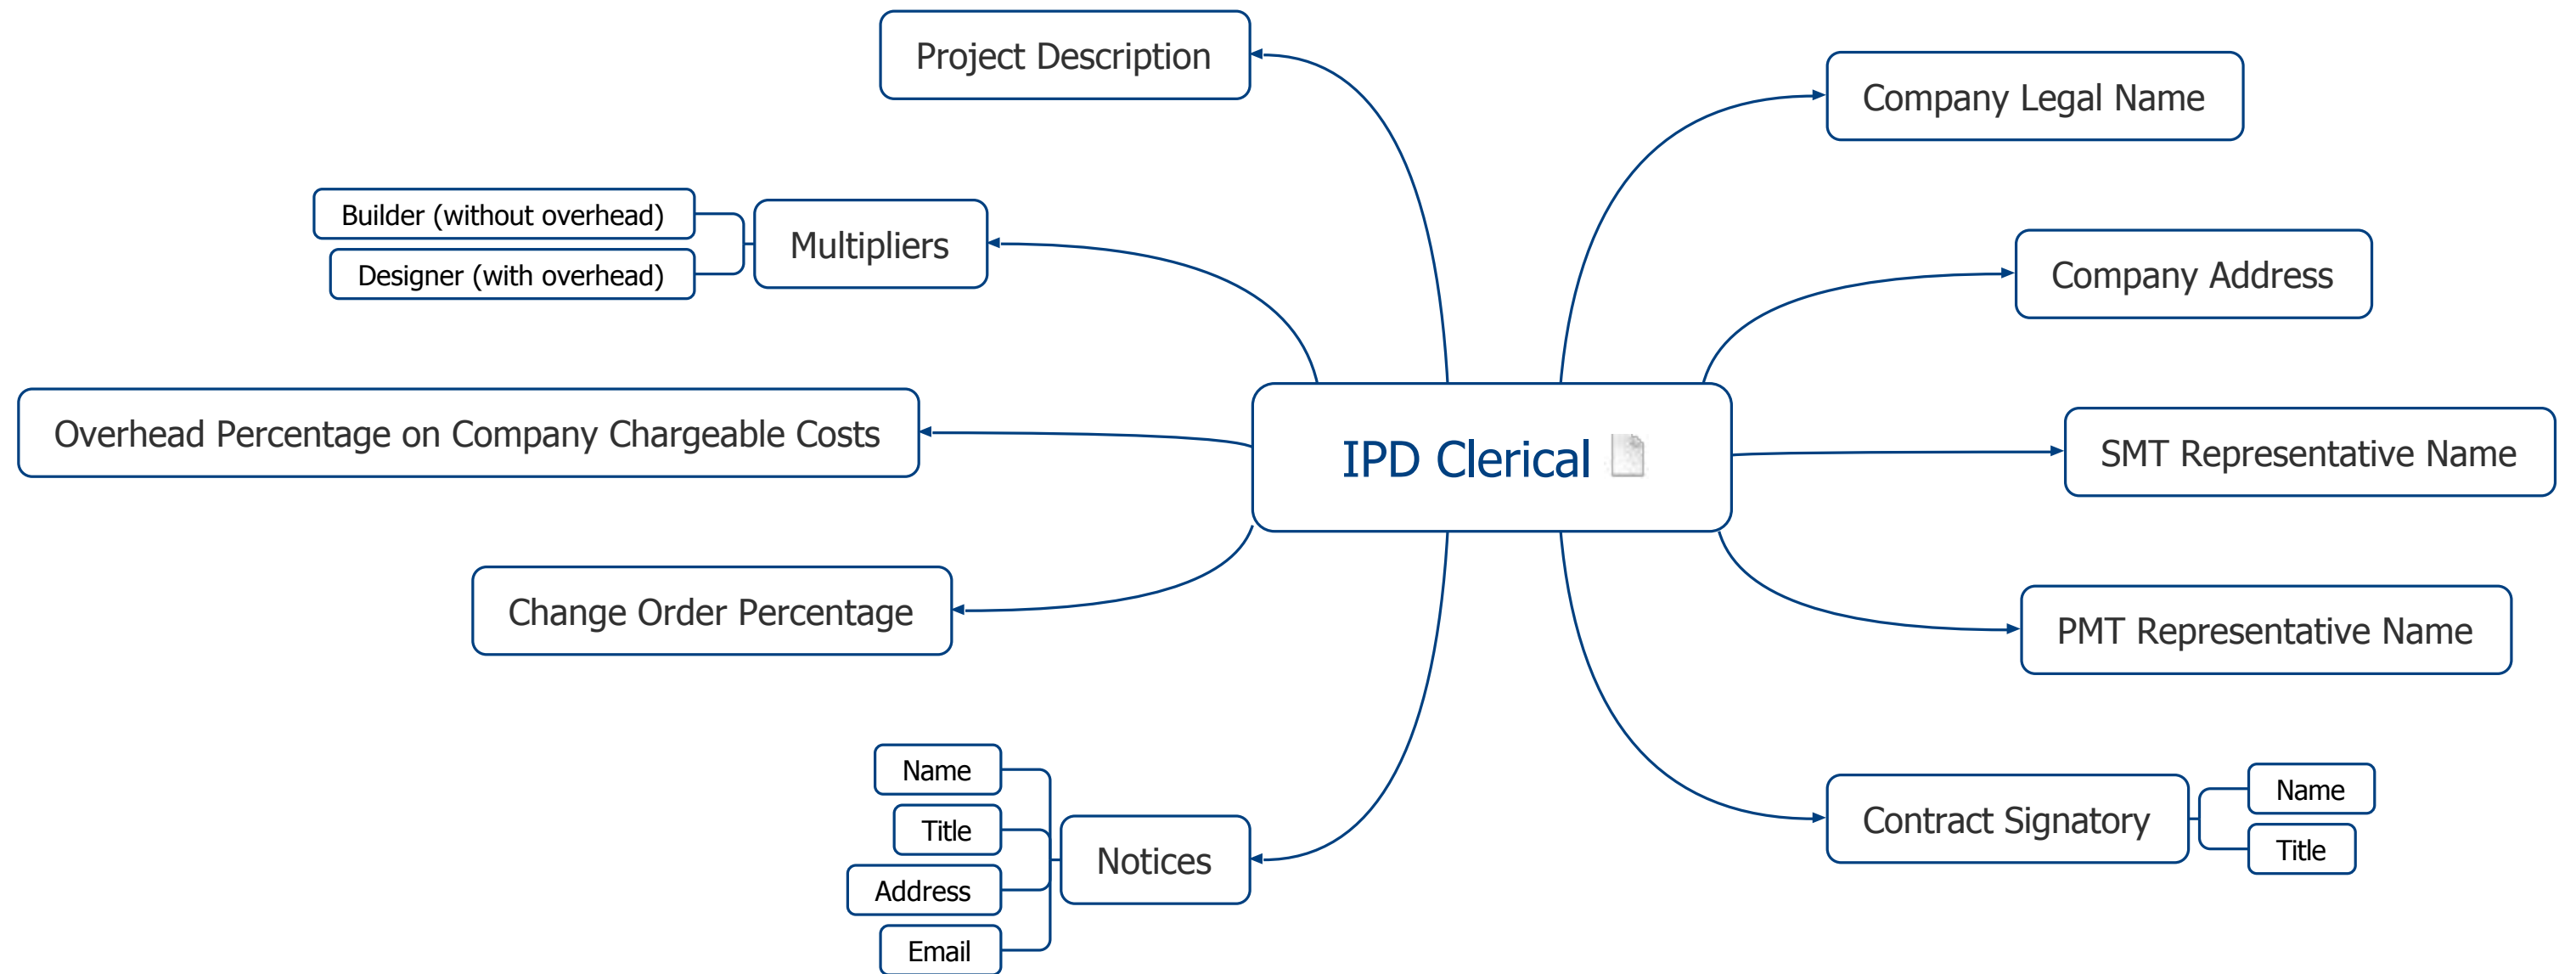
IPD Clerical

Project Description

Multipliers

Builder (without overhead)

Designer (with overhead)

Overhead Percentage on Company Chargeable Costs

Change Order Percentage

Notices

Name

Title

Address

Email

Company Legal Name

Company Address

SMT Representative Name

PMT Representative Name

Contract Signatory

Name

Title